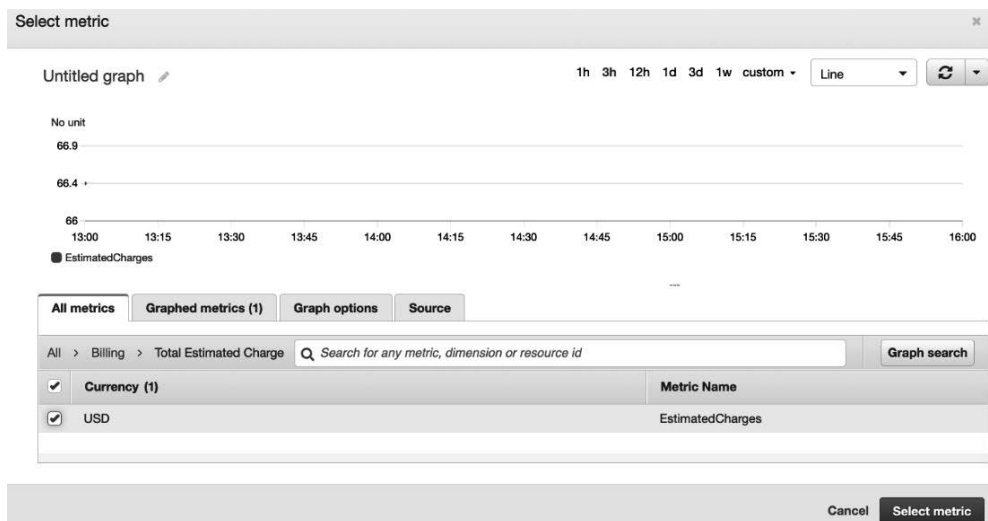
Select metric

Untitled graph

1h 3h 12h 1d 3d 1w custom Line

No unit
66.9
66.4
66
13:00 13:15 13:30 13:45 14:00 14:15 14:30 14:45 15:00 15:15 15:30 15:45 16:00

EstimatedCharges

All metrics | Graphed metrics (1) | Graph options | Source

All > Billing > Total Estimated Charge | Search for any metric, dimension or resource id | Graph search

| Currency (1) | Metric Name |
|---|---|
| USD | EstimatedCharges |

Cancel Select metric